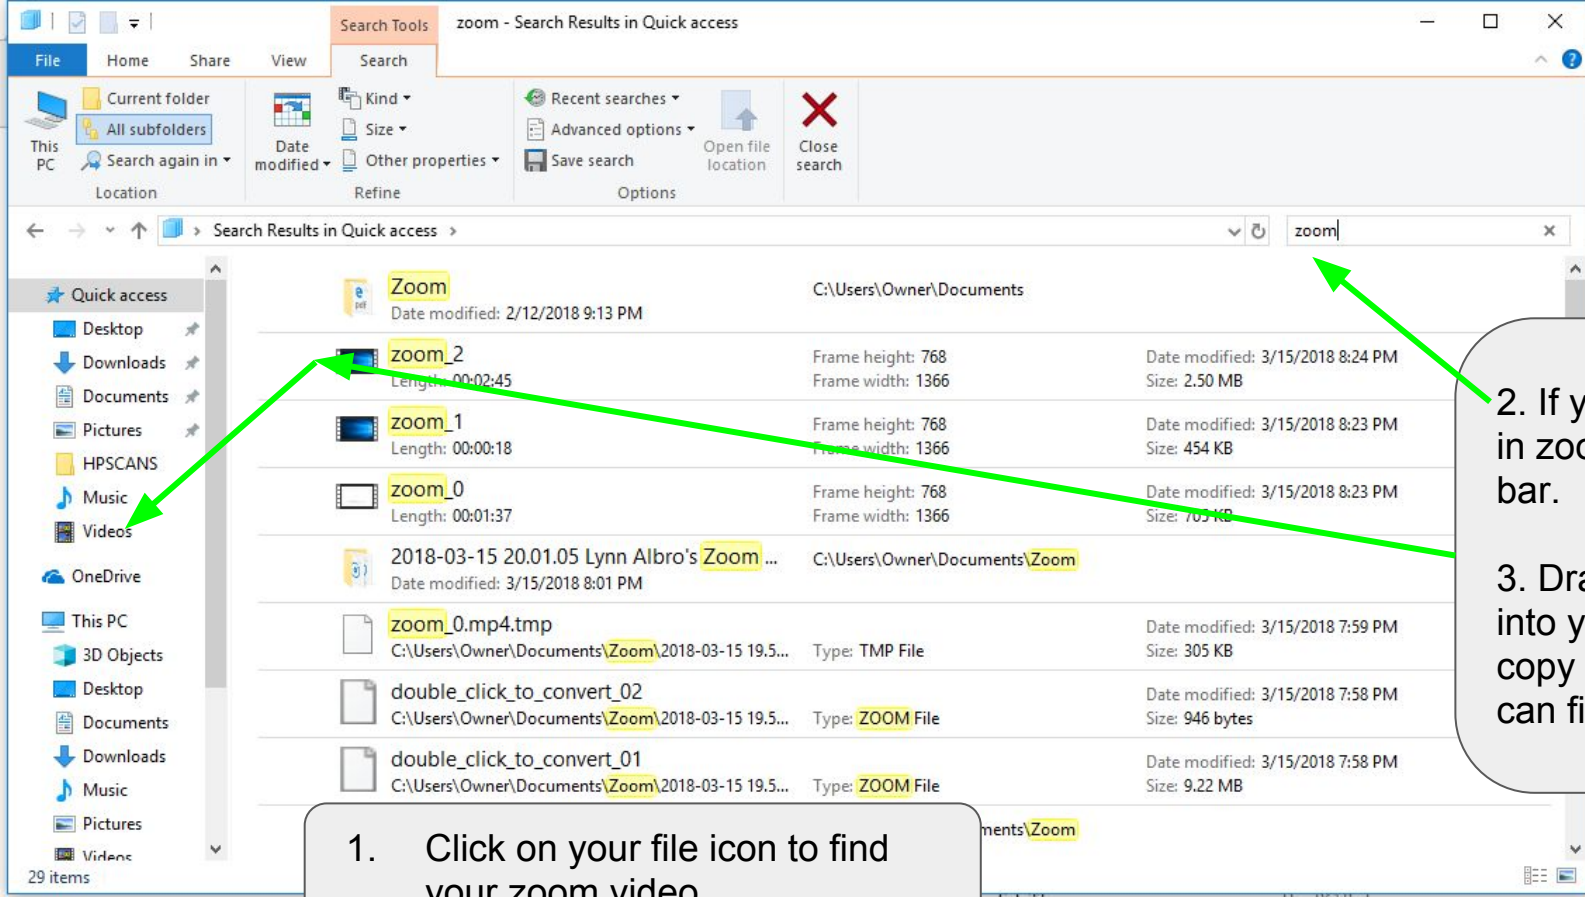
Search Tools zoom - Search Results in Quick access

File Home Share View Search

This PC

Current folder
All subfolders
Search again in
Location

Date modified
Kind
Size
Other properties
Refine

Recent searches
Advanced options
Save search
Open file location
Options

Close search

Search Results in Quick access

zoom

Quick access
Desktop
Downloads
Documents
Pictures
HPSCANS
Music
Videos
OneDrive
This PC
3D Objects
Desktop
Documents
Downloads
Music
Pictures
Videos

29 items

Zoom
Date modified: 2/12/2018 9:13 PM
C:\Users\Owner\Documents

zoom_2
Length: 00:02:45
Frame height: 768
Frame width: 1366
Date modified: 3/15/2018 8:24 PM
Size: 2.50 MB

zoom_1
Length: 00:00:18
Frame height: 768
Frame width: 1366
Date modified: 3/15/2018 8:23 PM
Size: 454 KB

zoom_0
Length: 00:01:37
Frame height: 768
Frame width: 1366
Date modified: 3/15/2018 8:23 PM
Size: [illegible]

2018-03-15 20.01.05 Lynn Albro's Zoom ...
Date modified: 3/15/2018 8:01 PM
C:\Users\Owner\Documents\Zoom

zoom_0.mp4.tmp
C:\Users\Owner\Documents\Zoom\2018-03-15 19.5...
Type: TMP File
Date modified: 3/15/2018 7:59 PM
Size: 305 KB

double_click_to_convert_02
C:\Users\Owner\Documents\Zoom\2018-03-15 19.5...
Type: ZOOM File
Date modified: 3/15/2018 7:58 PM
Size: 946 bytes

double_click_to_convert_01
C:\Users\Owner\Documents\Zoom\2018-03-15 19.5...
Type: ZOOM File
Date modified: 3/15/2018 7:58 PM
Size: 9.22 MB

ments\Zoom

1. Click on your file icon to find your zoom video

2. If y in zoo bar.

3. Dra into y copy can fi